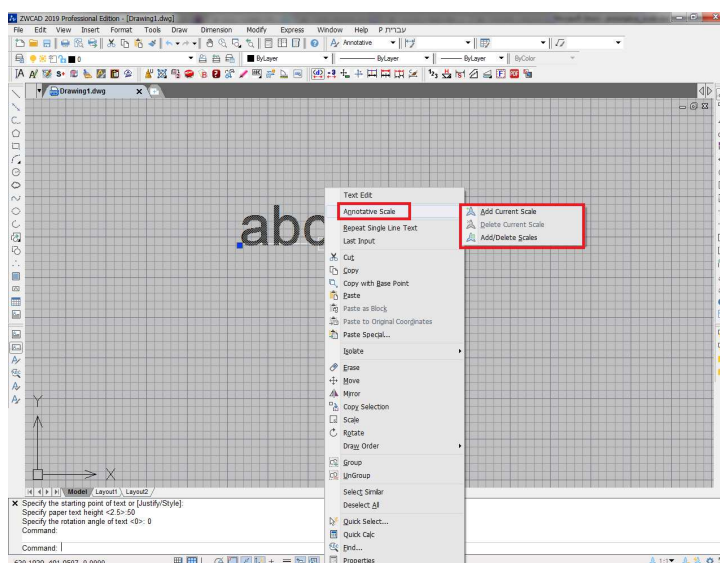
ZWCAD 2019 Professional Edition - [Drawing1.dwg]

File Edit View Insert Format Tools Draw Dimension Modify Express Window Help P עברית

Annotative

ByLayer ByLayer ByLayer ByColor

Drawing1.dwg

abc

Text Edit
Annotative Scale
Repeat Single Line Text
Last Input
Cut
Copy
Copy with Base Point
Paste
Paste as Block
Paste to Original Coordinates
Paste Special...
Isolate
Erase
Move
Mirror
Copy Selection
Scale
Rotate
Draw Order
Group
UnGroup
Select Similar
Deselect All
Quick Select...
Quick Calc
Find...
Properties

Add Current Scale
Delete Current Scale
Add/Delete Scales

Y

X

Model Layout1 Layout2

Specify the starting point of text or [Justify/Style]:
Specify paper text height <2.5>:50
Specify the rotation angle of text <0>: 0
Command:

Command:

520.1030, 401.0507, 0.0000